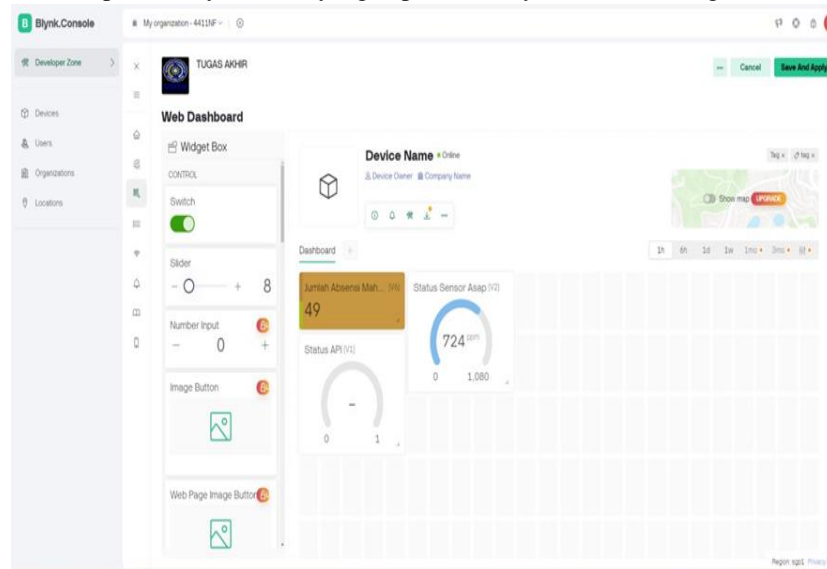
Blynk.Console

My organization - 4411NF

Developer Zone

Devices

Users

Organizations

Locations

TUGAS AKHIR

Cancel

Save And Apply

Web Dashboard

Widget Box

CONTROL

Switch

Slider

8

Number Input

0

Image Button

Web Page Image Button

Device Name • Online

Device Owner Company Name

Tag Tag

Show map UPGRADE

Dashboard

1h 6h 1d 1w 1mo 3mo

Jumlah Absensi Mah... (V4)

49

Status Sensor Asap (V2)

724 ppm

0 1,080

Status API (V1)

-

0 1

Region: sgp1 Privacy